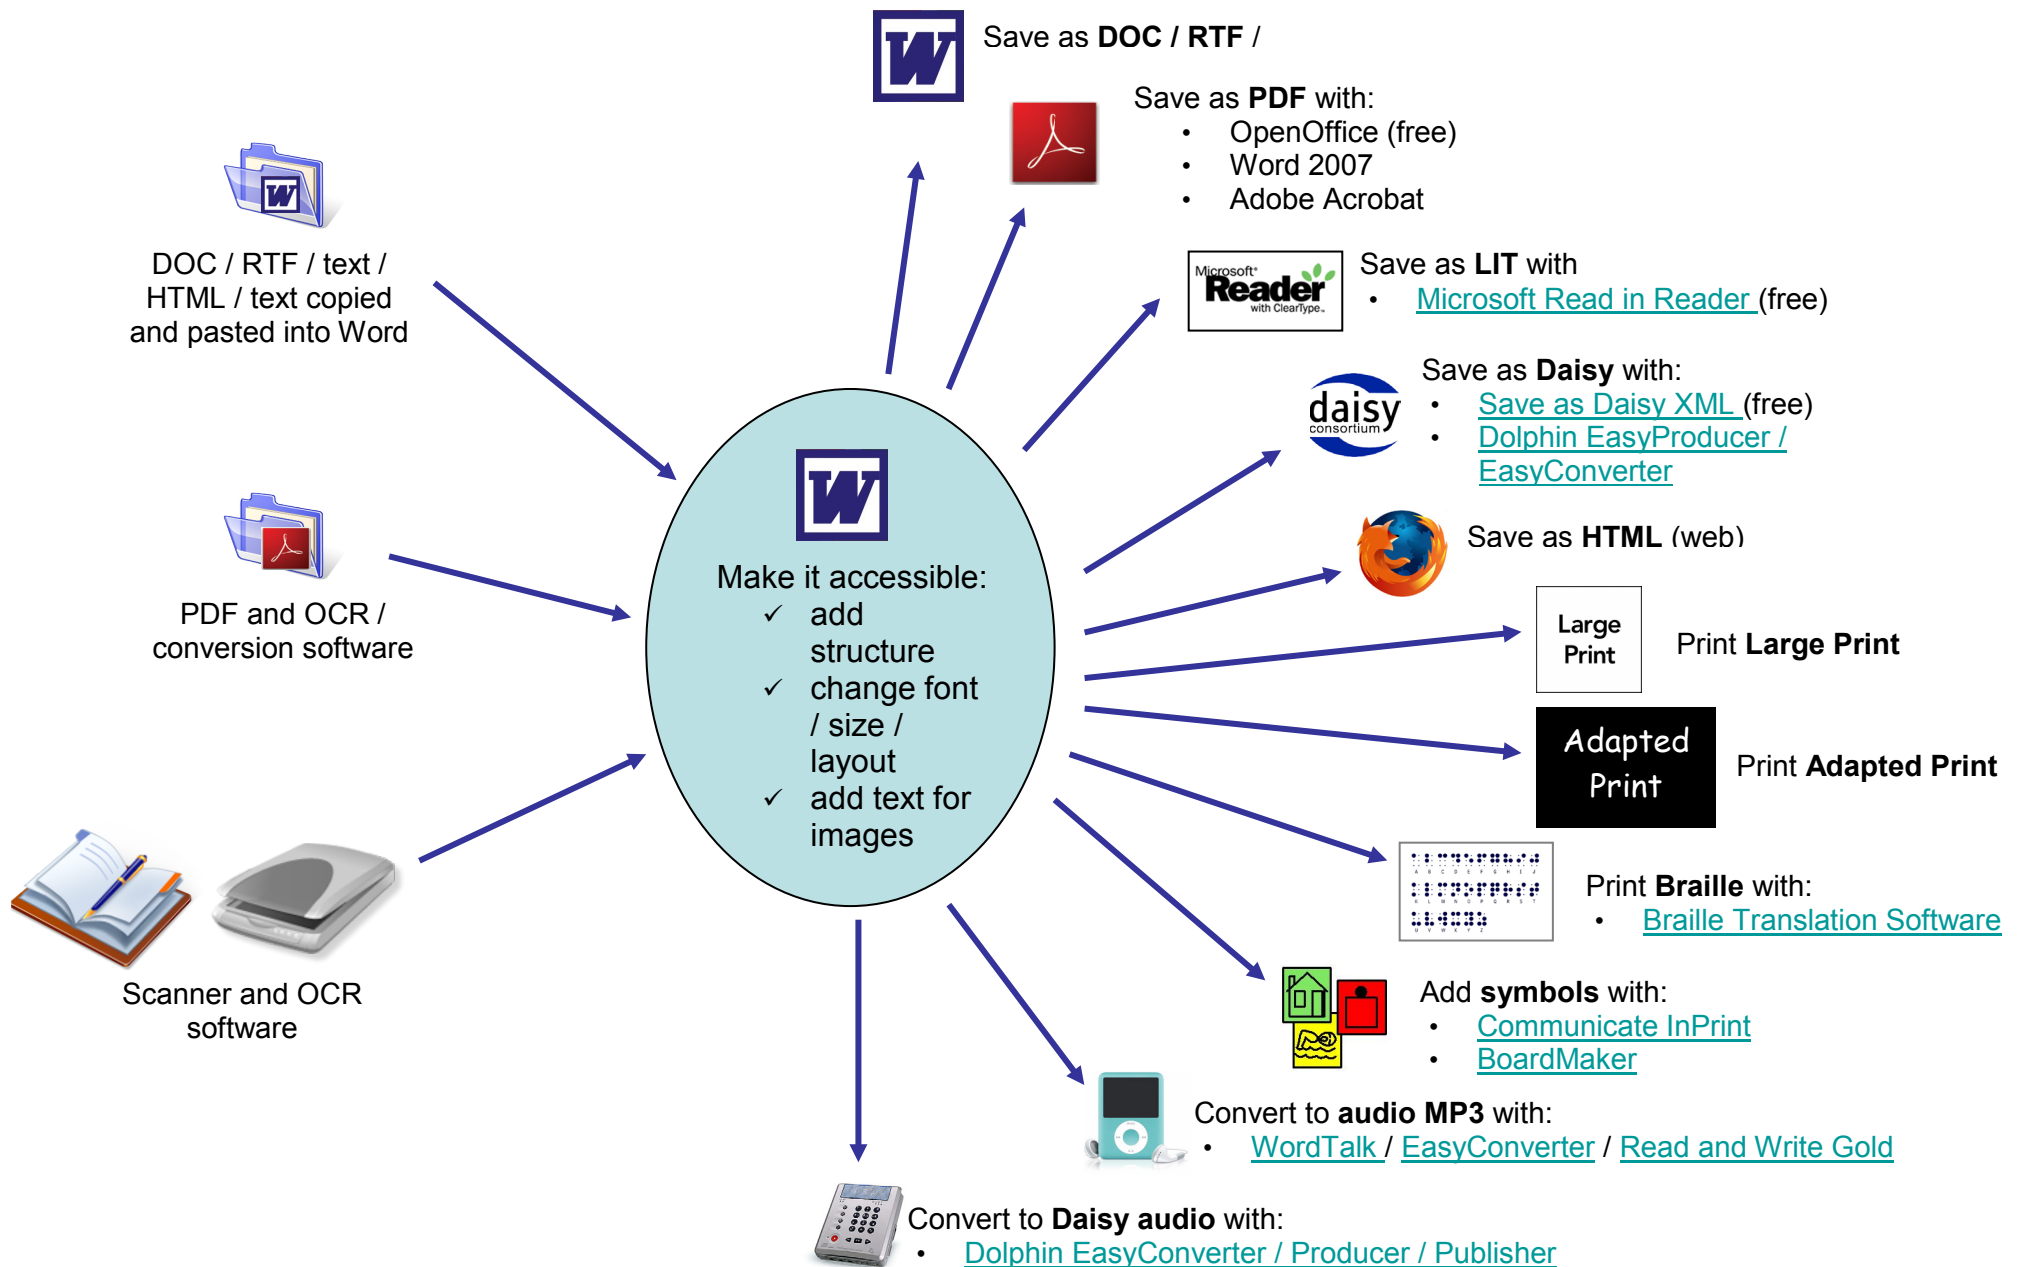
W

Save as DOC / RTF /

Save as PDF with:
- OpenOffice (free)
- Word 2007
- Adobe Acrobat

Microsoft Reader with ClearType

Save as LIT with
- Microsoft Read in Reader (free)

daisy consortium

Save as Daisy with:
- Save as Daisy XML (free)
- Dolphin EasyProducer / EasyConverter

Save as HTML (web)

Large Print

Print Large Print

Adapted Print

Print Adapted Print

Print Braille with:
- Braille Translation Software

Add symbols with:
- Communicate InPrint
- BoardMaker

Convert to audio MP3 with:
- WordTalk / EasyConverter / Read and Write Gold

Convert to Daisy audio with:
- Dolphin EasyConverter / Producer / Publisher

DOC / RTF / text / HTML / text copied and pasted into Word

PDF and OCR / conversion software

Scanner and OCR software

W

Make it accessible:
✓ add structure
✓ change font / size / layout
✓ add text for images